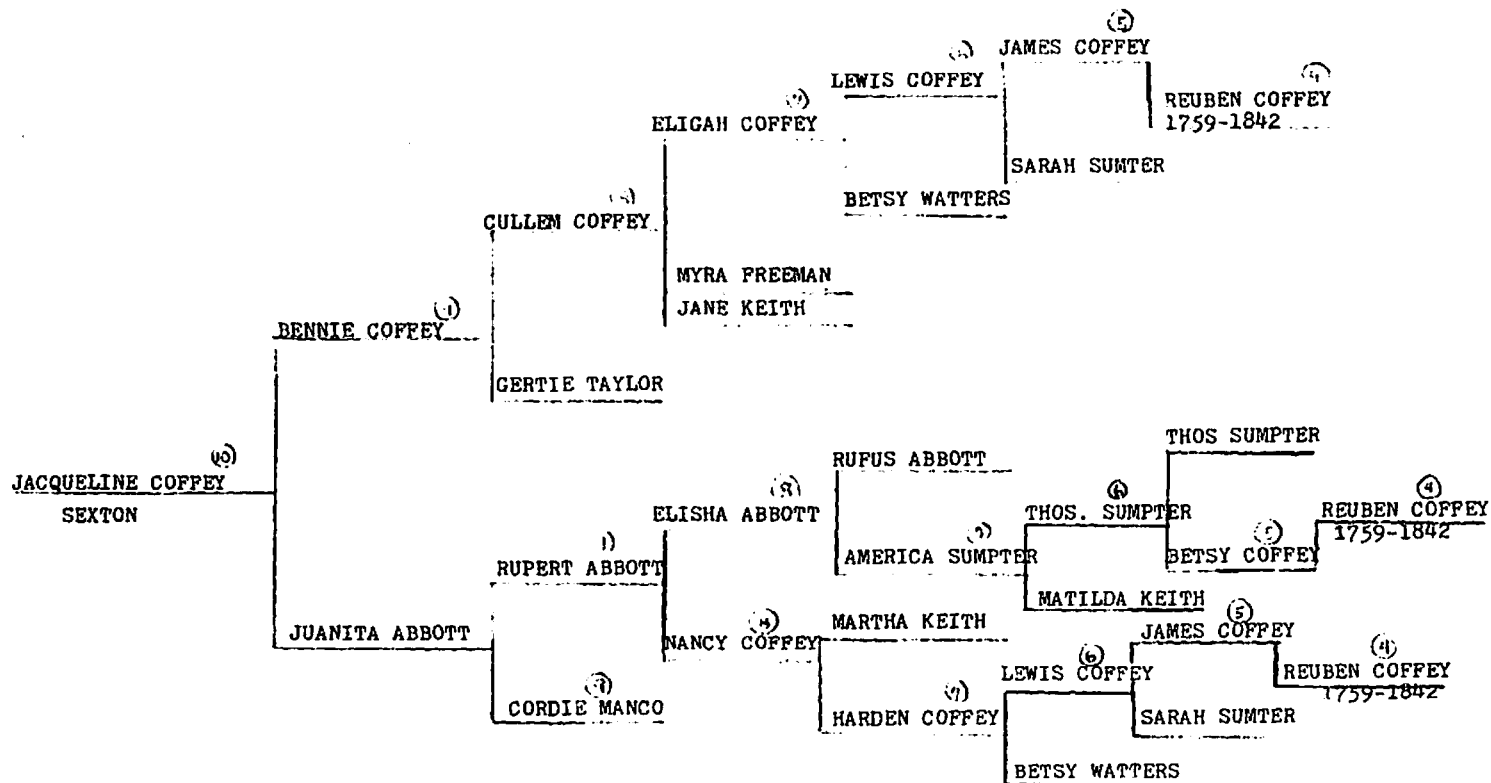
(5) JAMES COFFEY
(6) LEWIS COFFEY
(4) REUBEN COFFEY 1759-1842
(7) ELIGAH COFFEY
SARAH SUMTER
BETSY WATTERS
(8) CULLEN COFFEY
MYRA FREEMAN
JANE KEITH
(9) BENNIE COFFEY
GERTIE TAYLOR
(10) JACQUELINE COFFEY SEXTON
RUFUS ABBOTT
THOS SUMPTER
(8) ELISHA ABBOTT
(6) THOS. SUMPTER
(4) REUBEN COFFEY 1759-1842
(7) AMERICA SUMPTER
(5) BETSY COFFEY
(9) RUPERT ABBOTT
MATILDA KEITH
(5) JAMES COFFEY
JUANITA ABBOTT
(8) NANCY COFFEY
MARTHA KEITH
(6) LEWIS COFFEY
(4) REUBEN COFFEY 1759-1842
(9) CORDIE MANCO
(7) HARDEN COFFEY
SARAH SUMTER
BETSY WATTERS